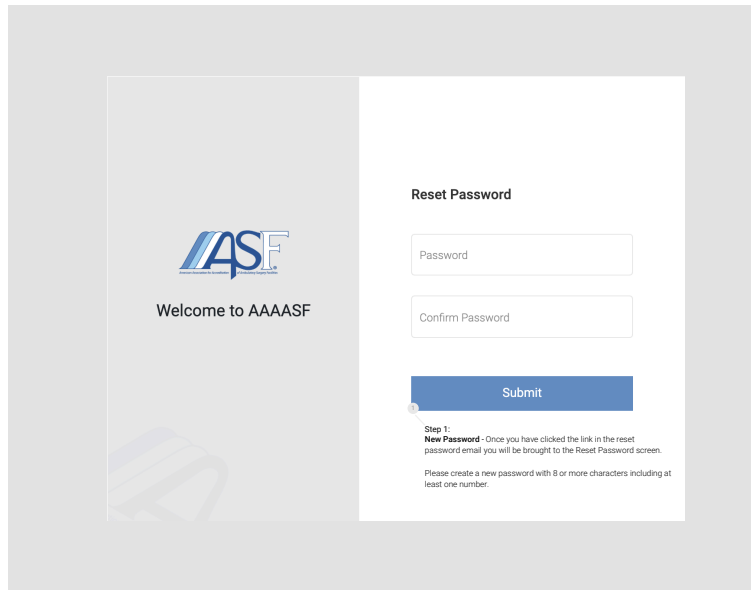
ASF

Welcome to AAAASF

Reset Password

Password

Confirm Password

Submit

1

Step 1:
**New Password** - Once you have clicked the link in the reset password email you will be brought to the Reset Password screen.

Please create a new password with 8 or more characters including at least one number.